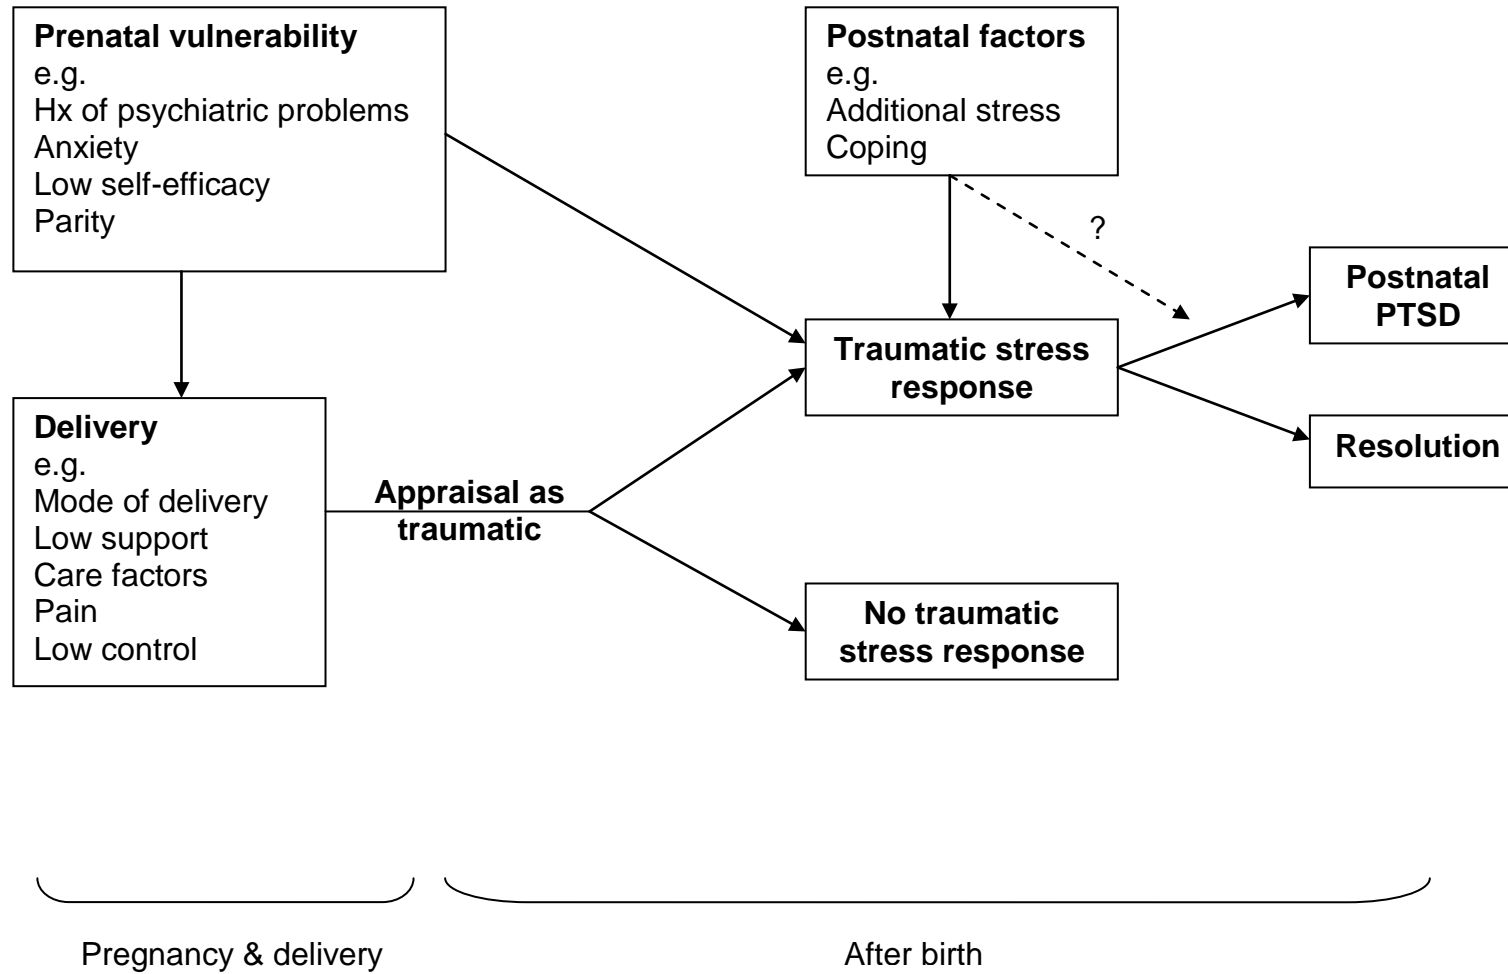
Prenatal vulnerability
e.g.
Hx of psychiatric problems
Anxiety
Low self-efficacy
Parity

Postnatal factors
e.g.
Additional stress
Coping

?

Postnatal PTSD

Traumatic stress response

Resolution

Delivery
e.g.
Mode of delivery
Low support
Care factors
Pain
Low control

Appraisal as traumatic

No traumatic stress response

Pregnancy & delivery

After birth